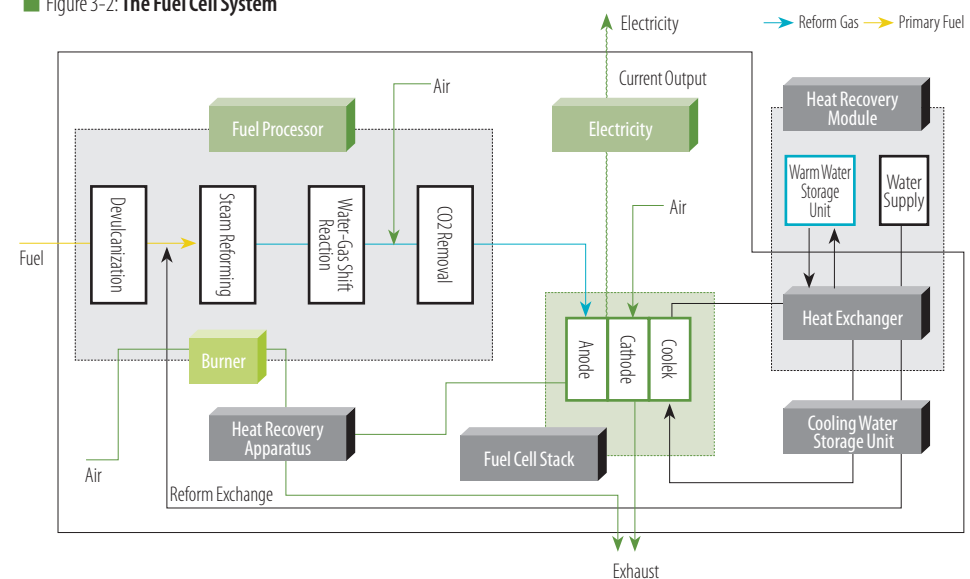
Figure 3-2: The Fuel Cell System

Electricity

Reform Gas Primary Fuel

Air

Current Output

Fuel Processor

Electricity

Heat Recovery Module

Devulcanization

Steam Reforming

Water-Gas Shift Reaction

CO2 Removal

Air

Warm Water Storage Unit

Water Supply

Fuel

Heat Exchanger

Anode

Cathode

Coolek

Burner

Heat Recovery Apparatus

Fuel Cell Stack

Cooling Water Storage Unit

Air

Reform Exchange

Exhaust